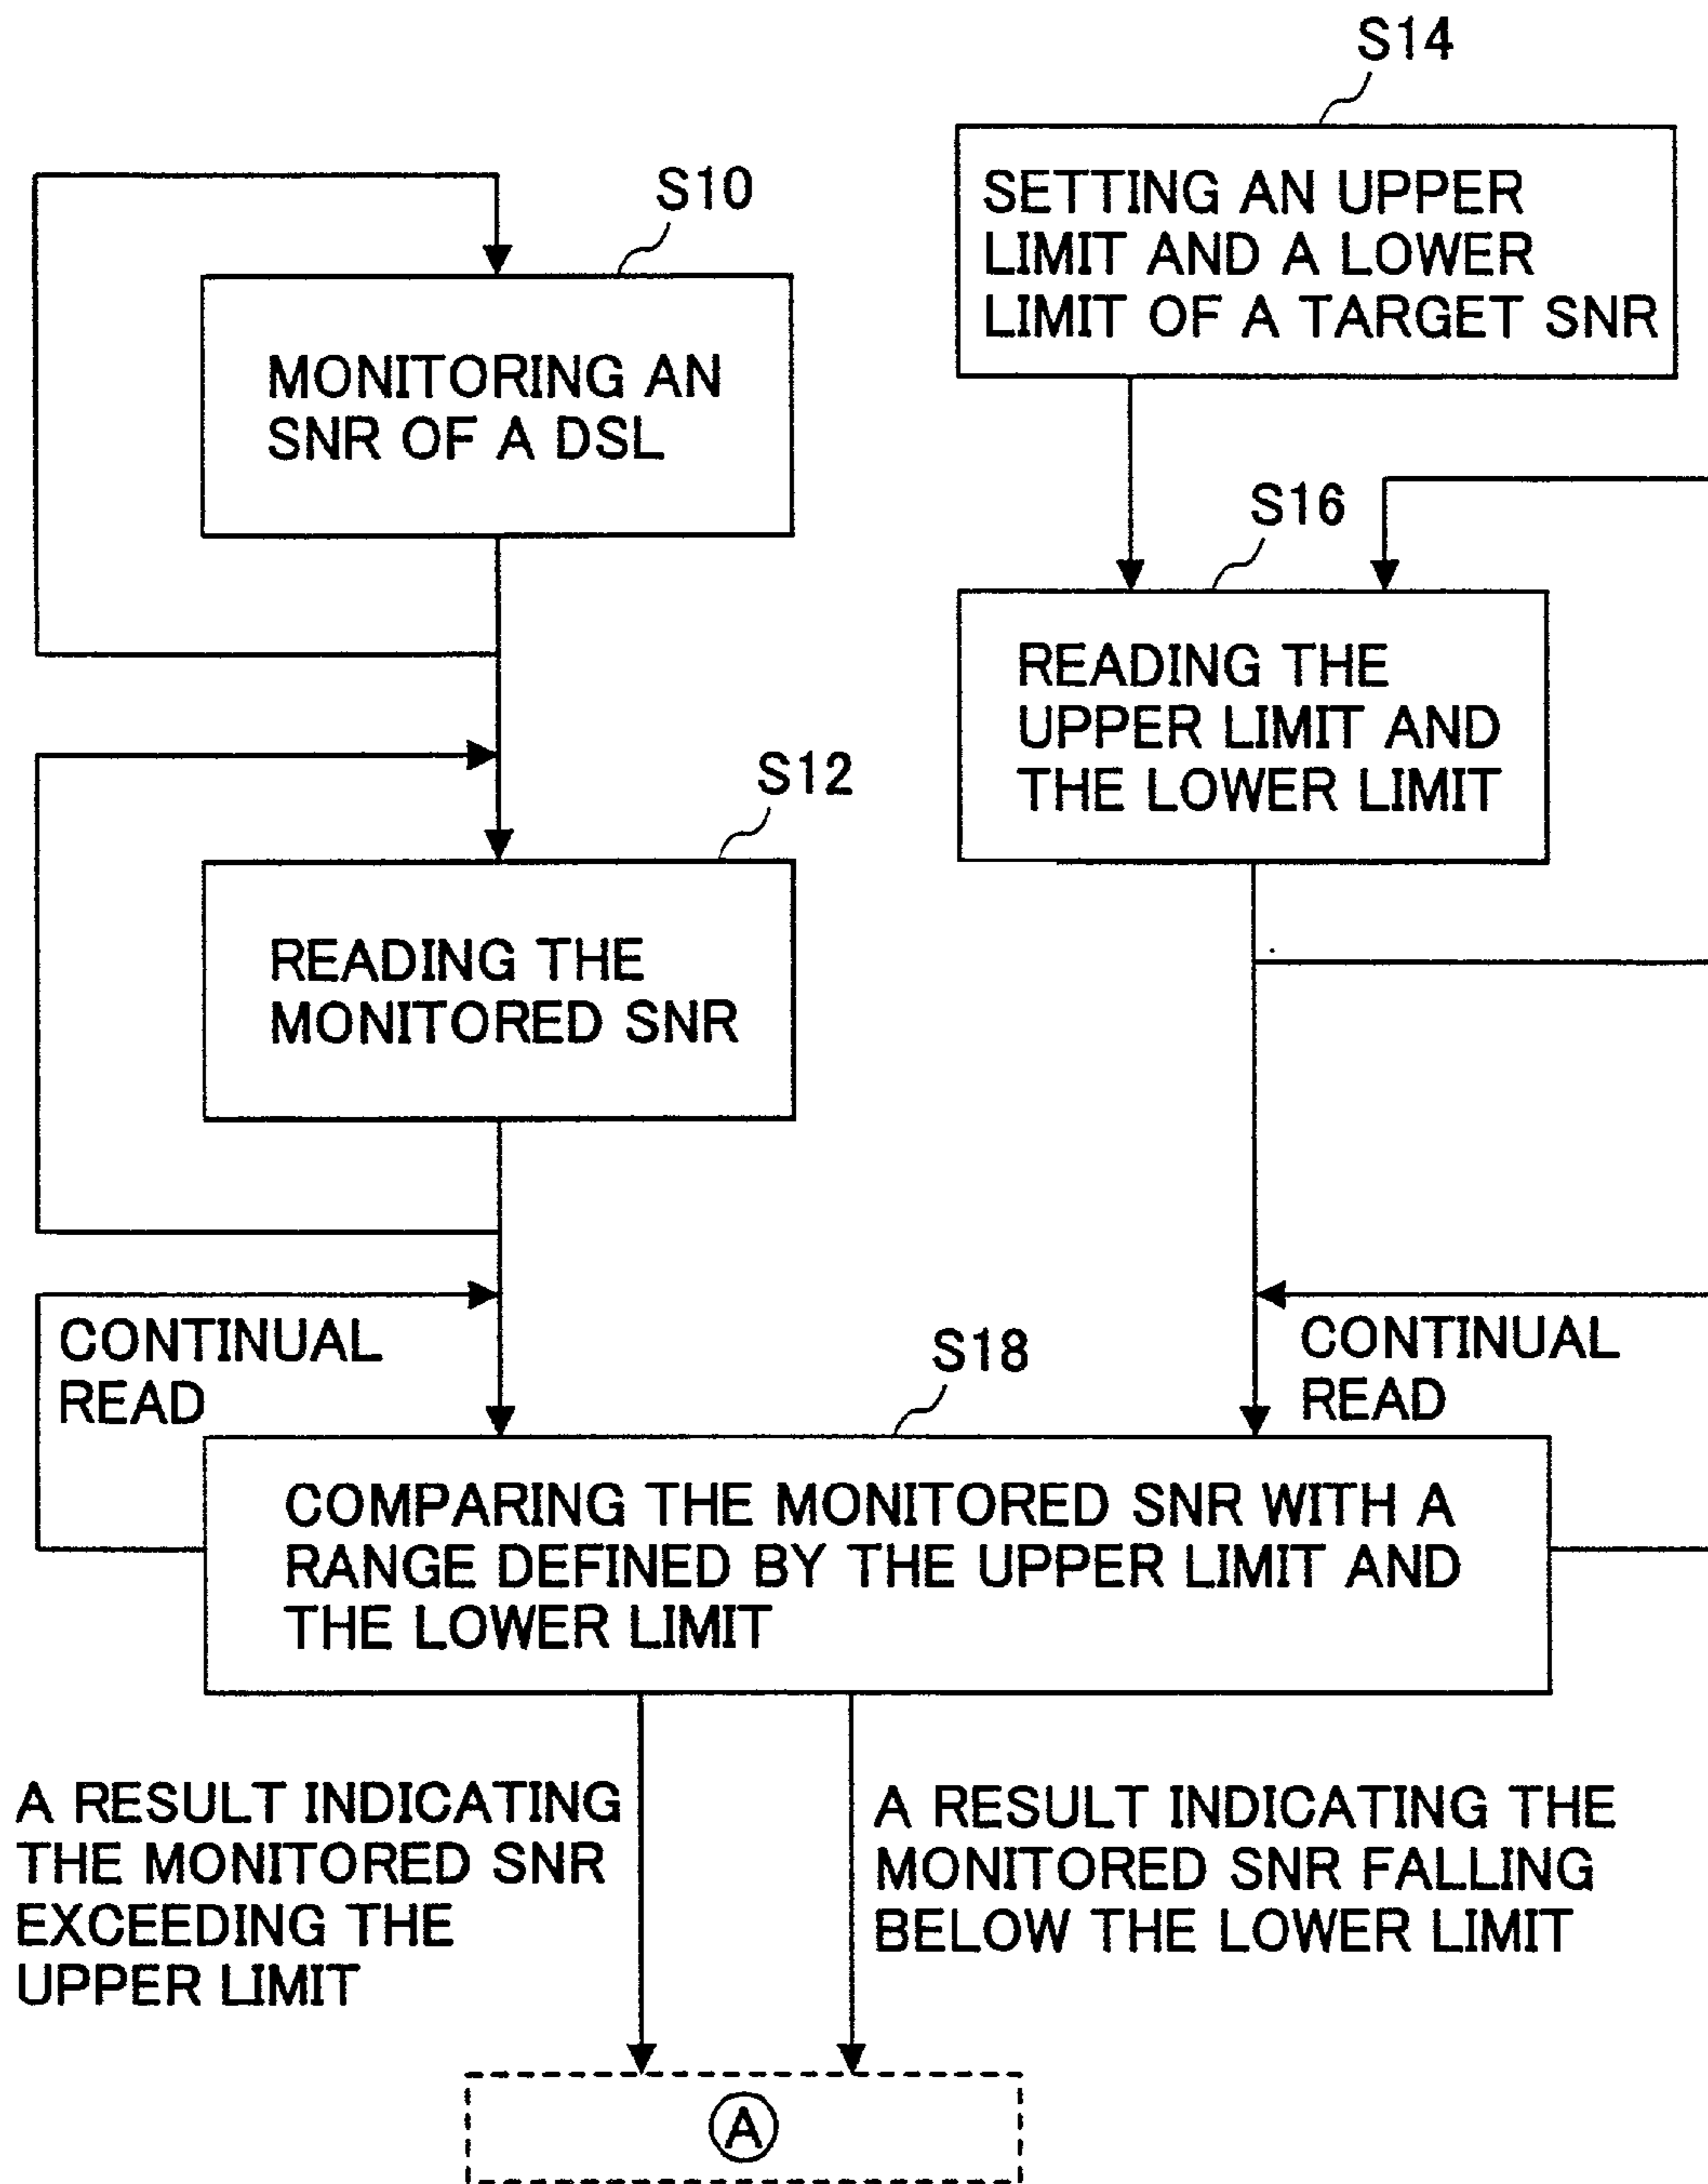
S14

SETTING AN UPPER LIMIT AND A LOWER LIMIT OF A TARGET SNR

S10

MONITORING AN SNR OF A DSL

S16

READING THE UPPER LIMIT AND THE LOWER LIMIT

S12

READING THE MONITORED SNR

CONTINUAL READ

S18

CONTINUAL READ

COMPARING THE MONITORED SNR WITH A RANGE DEFINED BY THE UPPER LIMIT AND THE LOWER LIMIT

A RESULT INDICATING THE MONITORED SNR EXCEEDING THE UPPER LIMIT

A RESULT INDICATING THE MONITORED SNR FALLING BELOW THE LOWER LIMIT

A